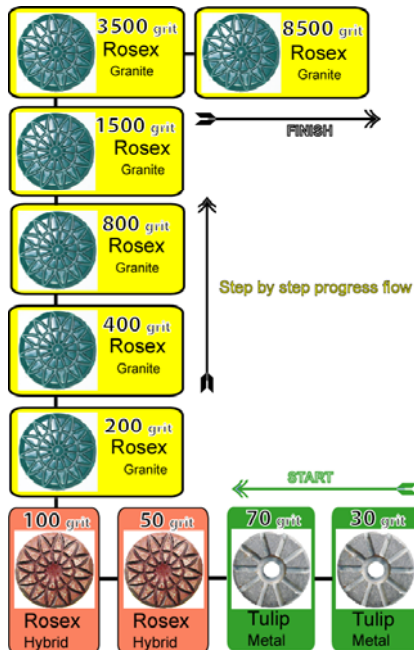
3500 grit
Rosex
Granite

8500 grit
Rosex
Granite

1500 grit
Rosex
Granite

FINISH

800 grit
Rosex
Granite

Step by step progress flow

400 grit
Rosex
Granite

200 grit
Rosex
Granite

START

100 grit
Rosex
Hybrid

50 grit
Rosex
Hybrid

70 grit
Tulip
Metal

30 grit
Tulip
Metal